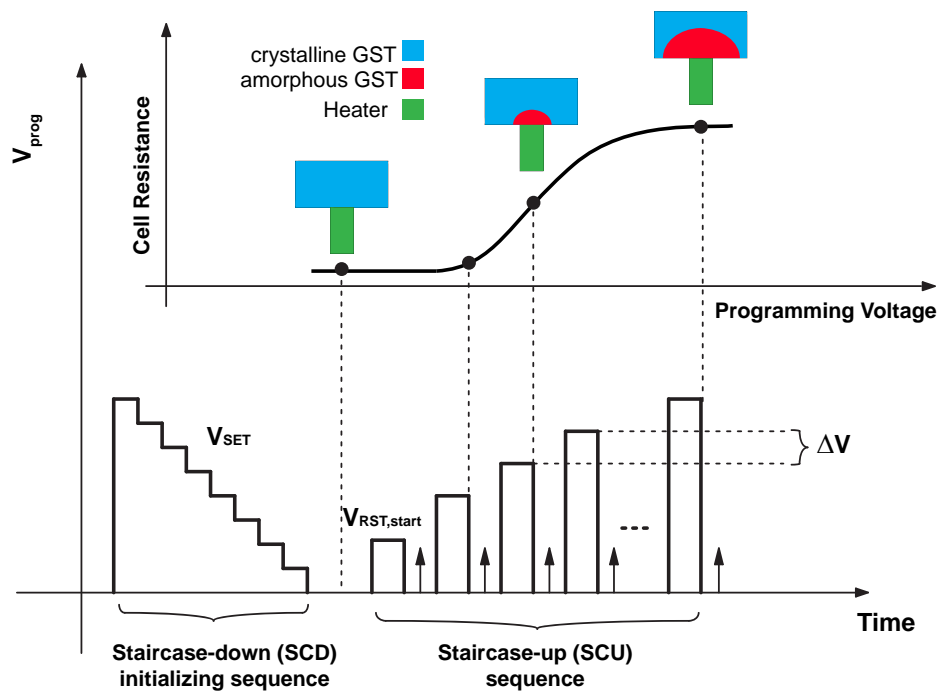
crystalline GST
amorphous GST
Heater

Cell Resistance

Programming Voltage

$V_{prog}$

$V_{SET}$

$V_{RST,start}$

$\Delta V$

---

Time

Staircase-down (SCD) initializing sequence

Staircase-up (SCU) sequence